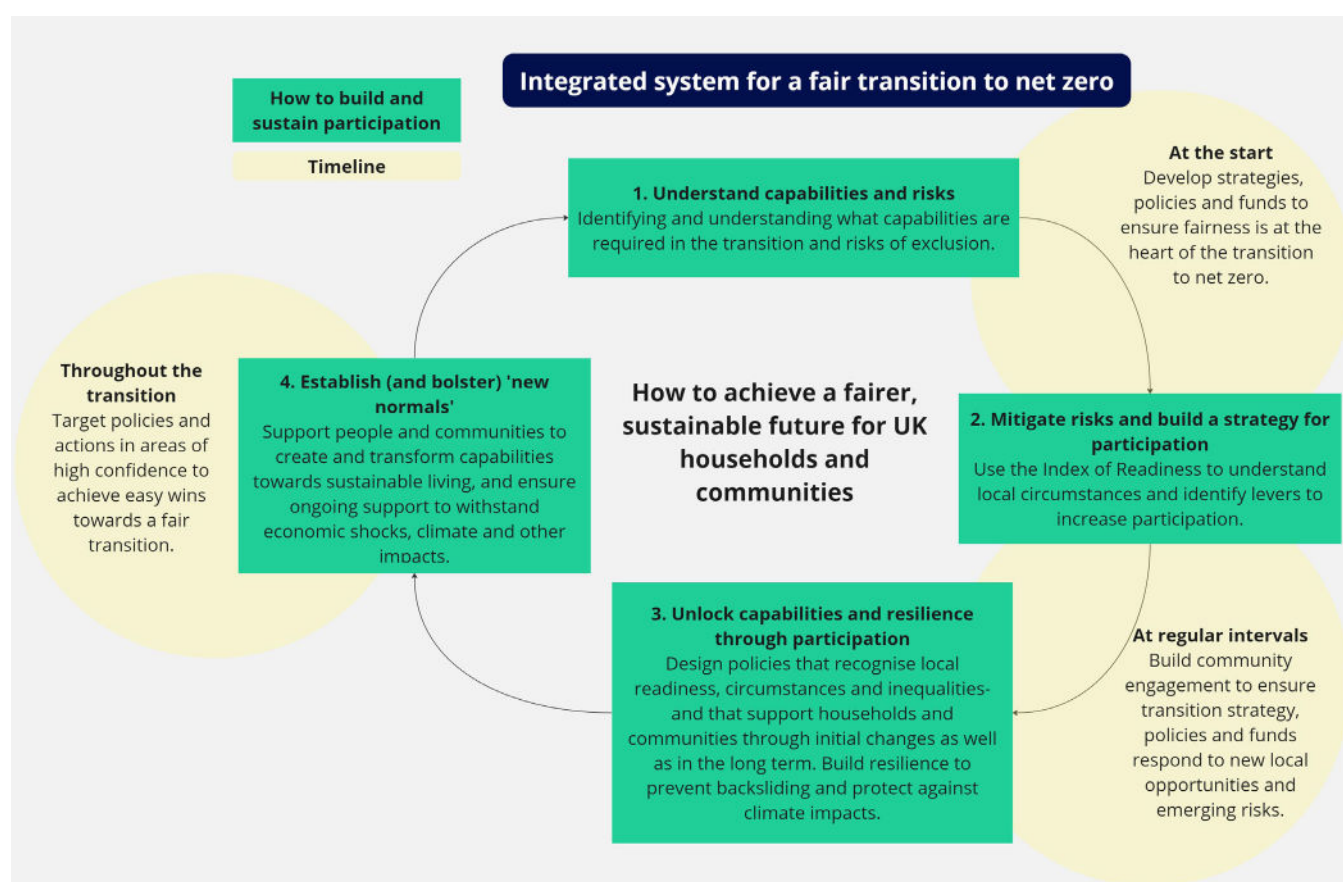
Integrated system for a fair transition to net zero

How to build and sustain participation

Timeline

1. Understand capabilities and risks
Identifying and understanding what capabilities are required in the transition and risks of exclusion.

At the start
Develop strategies, policies and funds to ensure fairness is at the heart of the transition to net zero.

Throughout the transition
Target policies and actions in areas of high confidence to achieve easy wins towards a fair transition.

4. Establish (and bolster) 'new normals'
Support people and communities to create and transform capabilities towards sustainable living, and ensure ongoing support to withstand economic shocks, climate and other impacts.

How to achieve a fairer, sustainable future for UK households and communities

2. Mitigate risks and build a strategy for participation
Use the Index of Readiness to understand local circumstances and identify levers to increase participation.

3. Unlock capabilities and resilience through participation
Design policies that recognise local readiness, circumstances and inequalities- and that support households and communities through initial changes as well as in the long term. Build resilience to prevent backsliding and protect against climate impacts.

At regular intervals
Build community engagement to ensure transition strategy, policies and funds respond to new local opportunities and emerging risks.